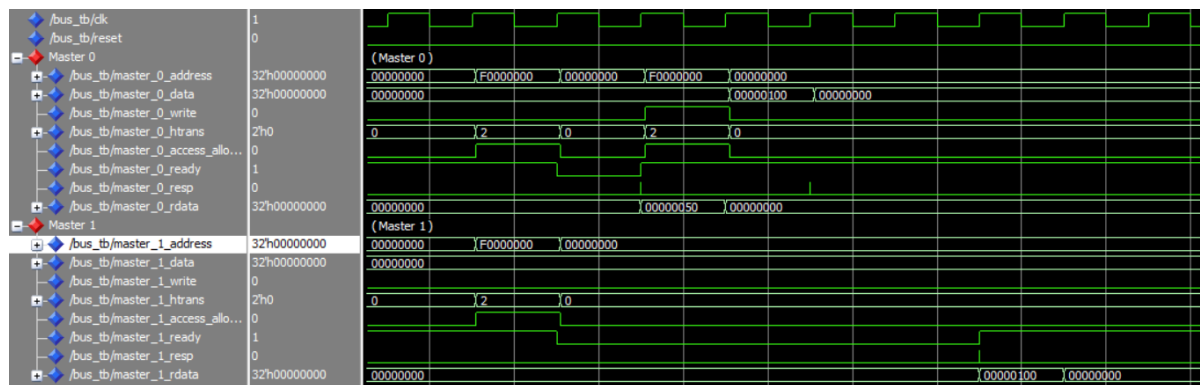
/bus_tb/clk | 1
/bus_tb/reset | 0
Master 0
/bus_tb/master_0_address | 32'h00000000
/bus_tb/master_0_data | 32'h00000000
/bus_tb/master_0_write | 0
/bus_tb/master_0_htrans | 2'h0
/bus_tb/master_0_access_allo... | 0
/bus_tb/master_0_ready | 1
/bus_tb/master_0_resp | 0
/bus_tb/master_0_rdata | 32'h00000000
Master 1
/bus_tb/master_1_address | 32'h00000000
/bus_tb/master_1_data | 32'h00000000
/bus_tb/master_1_write | 0
/bus_tb/master_1_htrans | 2'h0
/bus_tb/master_1_access_allo... | 0
/bus_tb/master_1_ready | 1
/bus_tb/master_1_resp | 0
/bus_tb/master_1_rdata | 32'h00000000

(Master 0)
00000000 F0000000 00000000 F0000000 00000000
00000000 00000100 00000000
0 2 0 2 0
00000000 00000050 00000000
(Master 1)
00000000 F0000000 00000000
00000000
0 2 0
00000000 00000100 00000000